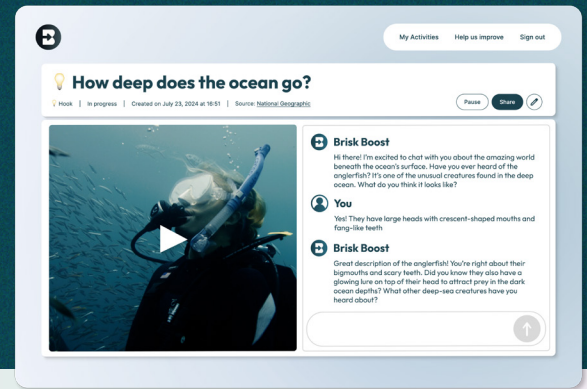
My Activities Help us improve Sign out

How deep does the ocean go?

Hook | In progress | Created on July 23, 2024 at 15:51 | Source: National Geographic

Pause Share

Brisk Boost

Hi there! I'm excited to chat with you about the amazing world beneath the ocean's surface. Have you ever heard of the anglerfish? It's one of the unusual creatures found in the deep ocean. What do you think it looks like?

You

Yes! They have large heads with crescent-shaped mouths and fang-like teeth

Brisk Boost

Great description of the anglerfish! You're right about their bigmouths and scary teeth. Did you know they also have a glowing lure on top of their head to attract prey in the dark ocean depths? What other deep-sea creatures have you heard about?